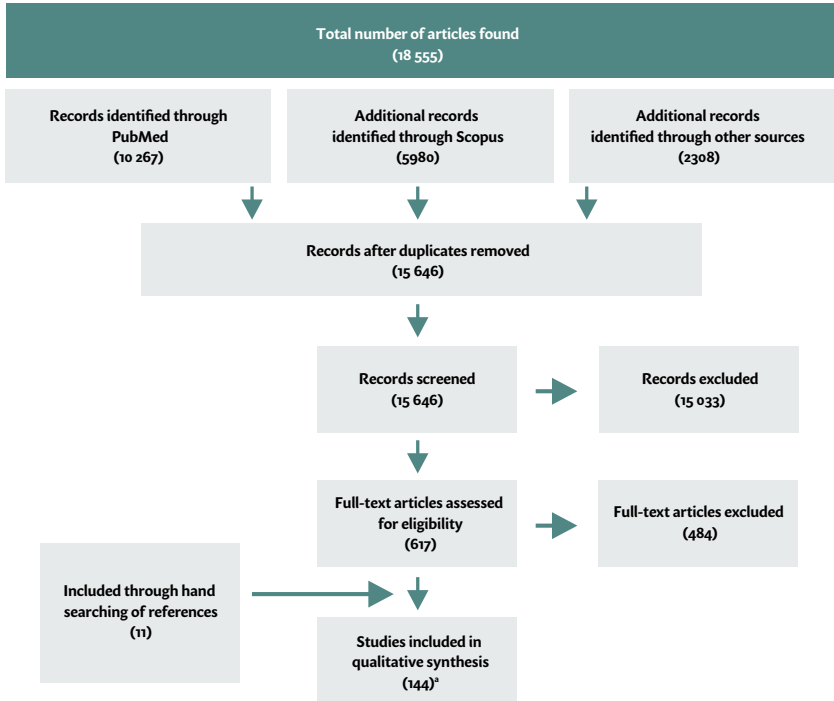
Total number of articles found
(18 555)

Records identified through PubMed
(10 267)

Additional records identified through Scopus
(5980)

Additional records identified through other sources
(2308)

Records after duplicates removed
(15 646)

Records screened
(15 646)

Records excluded
(15 033)

Full-text articles assessed for eligibility
(617)

Full-text articles excluded
(484)

Included through hand searching of references
(11)

Studies included in qualitative synthesis
(144)$^{a}$